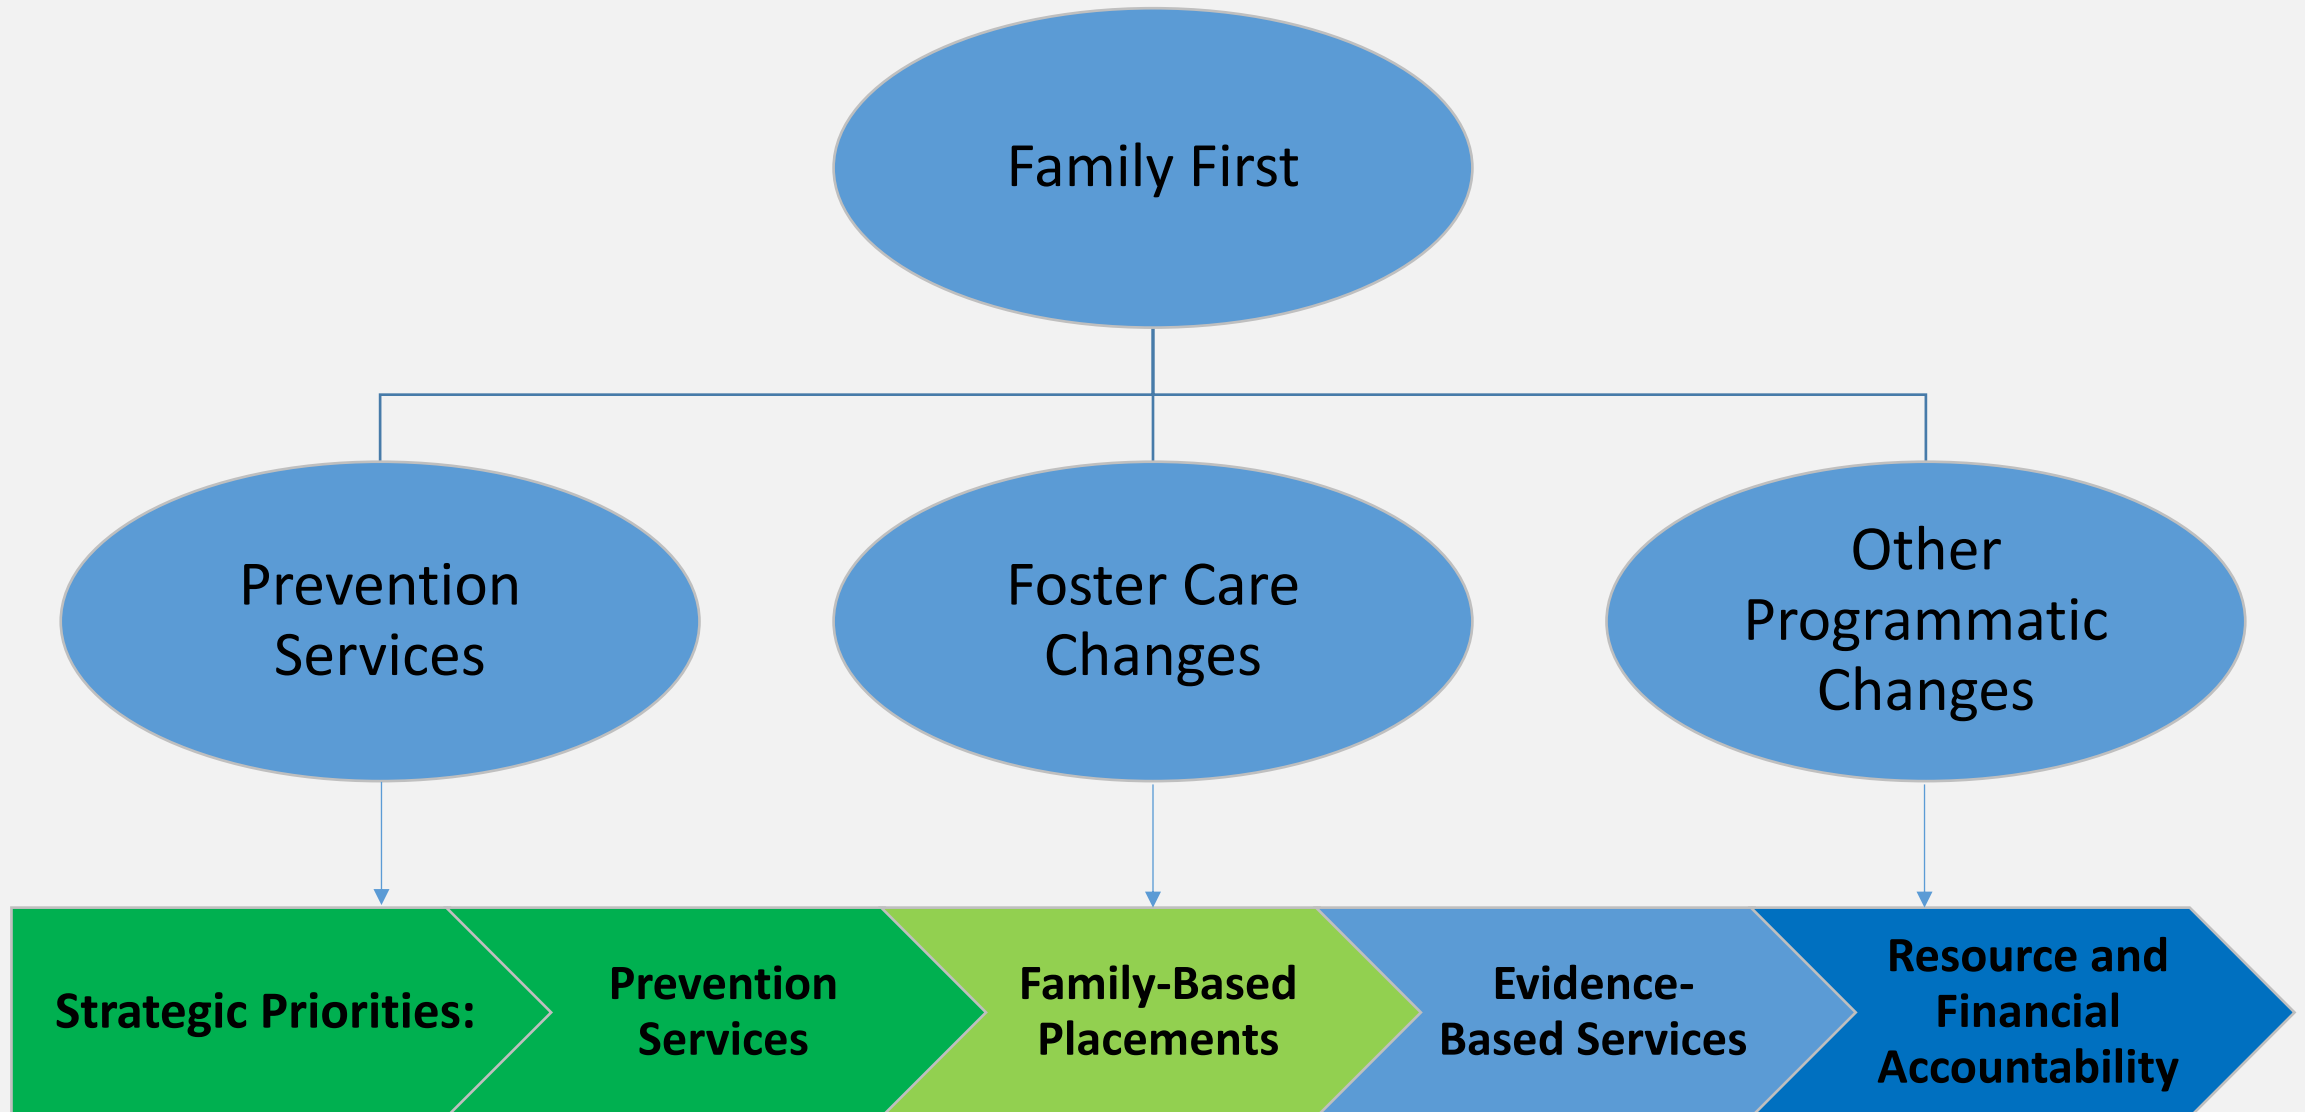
Family First

Prevention Services

Foster Care Changes

Other Programmatic Changes

Strategic Priorities:

Prevention Services

Family-Based Placements

Evidence-Based Services

Resource and Financial Accountability